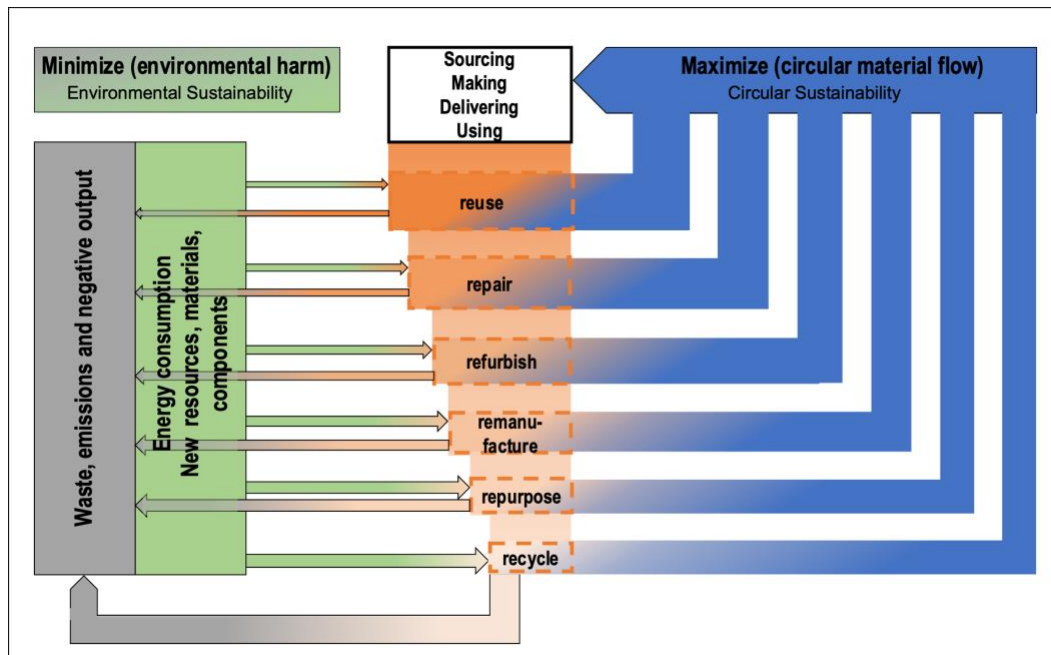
Minimize (environmental harm)
Environmental Sustainability

Sourcing
Making
Delivering
Using

Maximize (circular material flow)
Circular Sustainability

Waste, emissions and negative output

Energy consumption
New resources, materials, components

reuse

repair

refurbish

remanufacture

repurpose

recycle